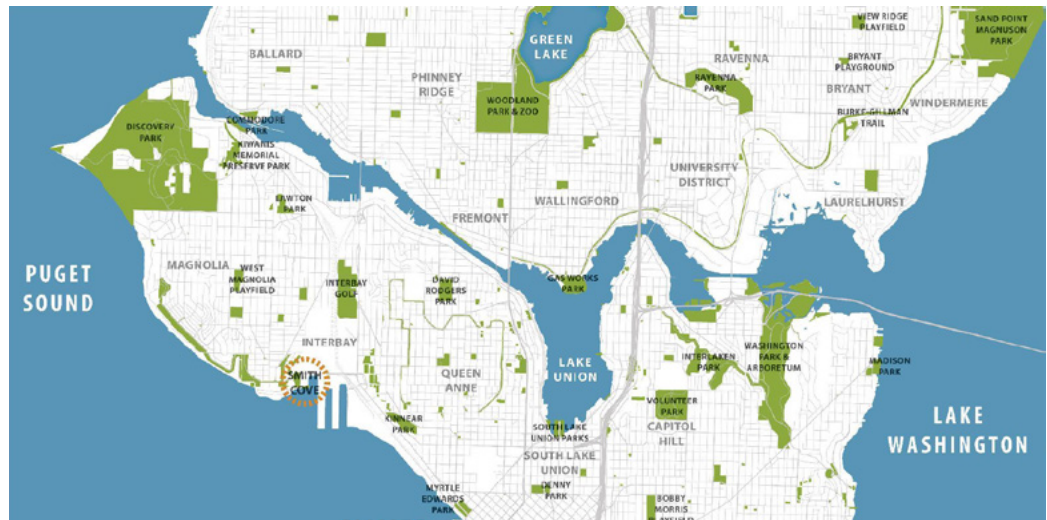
BALLARD
GREEN LAKE
PHINNEY RIDGE
WOODLAND PARK & ZOO
RAVENNA
RAVENNA PARK
VIEW RIDGE PLAYFIELD
SAND POINT MAGNUSON PARK
BRYANT PLAYGROUND
BRYANT
WINDERMERE
BURKE-GILMAN TRAIL
DISCOVERY PARK
COMMODORE PARK
KIWANIS MEMORIAL PRESERVE PARK
UNIVERSITY DISTRICT
LAURELHURST
LAWTON PARK
FREMONT
WALLINGFORD
PUGET SOUND
MAGNOLIA
WEST MAGNOLIA PLAYFIELD
INTERBAY GOLF
DAVID RODGERS PARK
GAS WORKS PARK
INTERBAY
SMITH COVE
QUEEN ANNE
LAKE UNION
INTERLAKEN PARK
WASHINGTON PARK & ARBORETUM
MADISON PARK
KINNEAR PARK
SOUTH LAKE UNION PARKS
VOLUNTEER PARK
CAPITOL HILL
LAKE WASHINGTON
SOUTH LAKE UNION
DENNY PARK
MYRTLE EDWARDS PARK
BOBBY MORRIS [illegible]